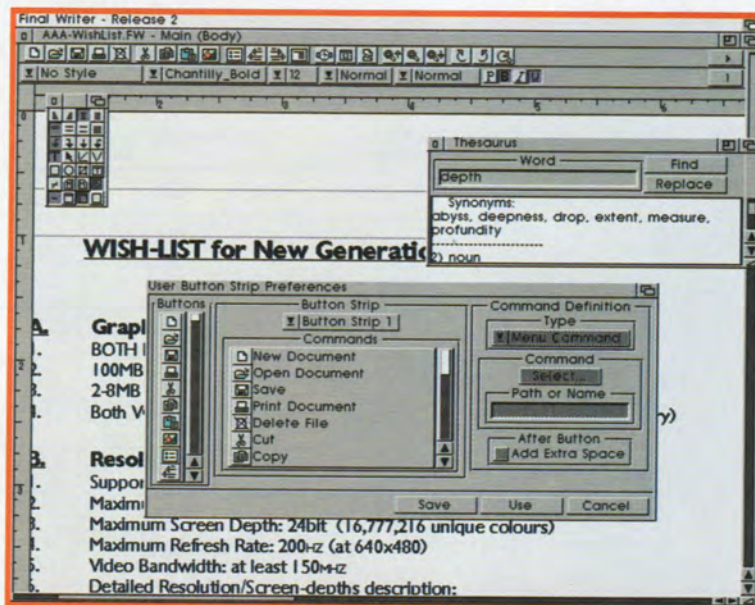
Final Writer - Release 2
AAA-WishList.FW - Main (Body)
No Style
Chantilly_Bold
12
Normal
Normal
P B I U

Thesaurus
Word
depth
Find
Replace
Synonyms:
abyss, deepness, drop, extent, measure, profundity
2) noun

WISH-LIST for New Generati

User Button Strip Preferences
Buttons
Button Strip
Button Strip 1
Commands
New Document
Open Document
Save
Print Document
Delete File
Cut
Copy
Command Definition
Type
Menu Command
Command
Select...
Path or Name
After Button
Add Extra Space
Save
Use
Cancel

A. Grapl
1. BOTH
2. 100MB
3. 2-8MB
4. Both V
y)

B. Resol
1. Suppor
2. Maximu
3. Maximum Screen Depth: 24bit (16,777,216 unique colours)
4. Maximum Refresh Rate: 200Hz (at 640x480)
5. Video Bandwidth: at least 150MHz
6. Detailed Resolution/Screen-depths description: